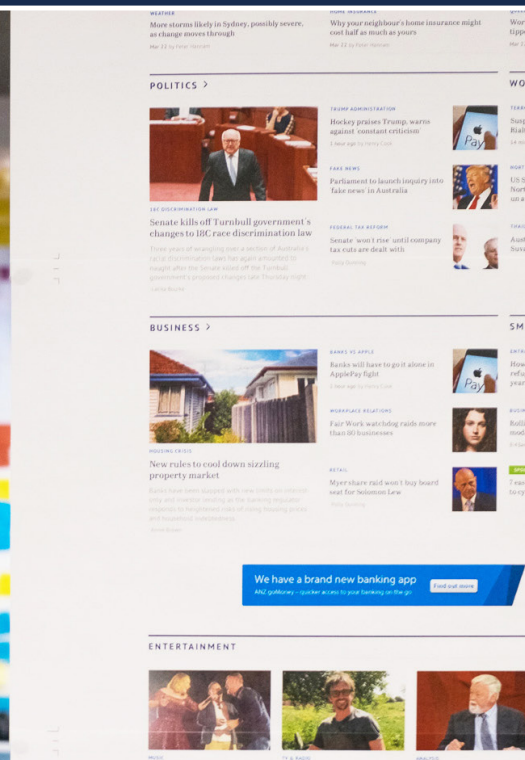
WEATHER
More storms likely in Sydney, possibly severe, as change moves through
Mar 22 by Peter Hannam

HOME INSURANCE
Why your neighbour's home insurance might cost half as much as yours
Mar 22 by Peter Hannam

Wor tipp
Mar 2

POLITICS >

TRUMP ADMINISTRATION
Hockey praises Trump, warns against 'constant criticism'
1 hour ago by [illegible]

FAKE NEWS
Parliament to launch inquiry into 'fake news' in Australia

FEDERAL TAX REFORM
Senate 'won't rise' until company tax cuts are dealt with
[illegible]

18C DISCRIMINATION LAW
Senate kills off Turnbull government's changes to 18C race discrimination law
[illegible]

WO

Susp Bial

US S Nort un a

Aust Susi

BUSINESS >

BANKS VS APPLE
Banks will have to go it alone in ApplePay fight
1 hour ago by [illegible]

WORKPLACE RELATIONS
Fair Work watchdog raids more than 80 businesses

RETAIL
Myer share raid won't buy board seat for Solomon Lew
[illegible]

HOUSING CRISIS
New rules to cool down sizzling property market
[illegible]

SM

How refu year

Rolli mod

I eas to cp

We have a brand new banking app
ANZ goMoney – quicker access to your banking on the go
Find out more

ENTERTAINMENT